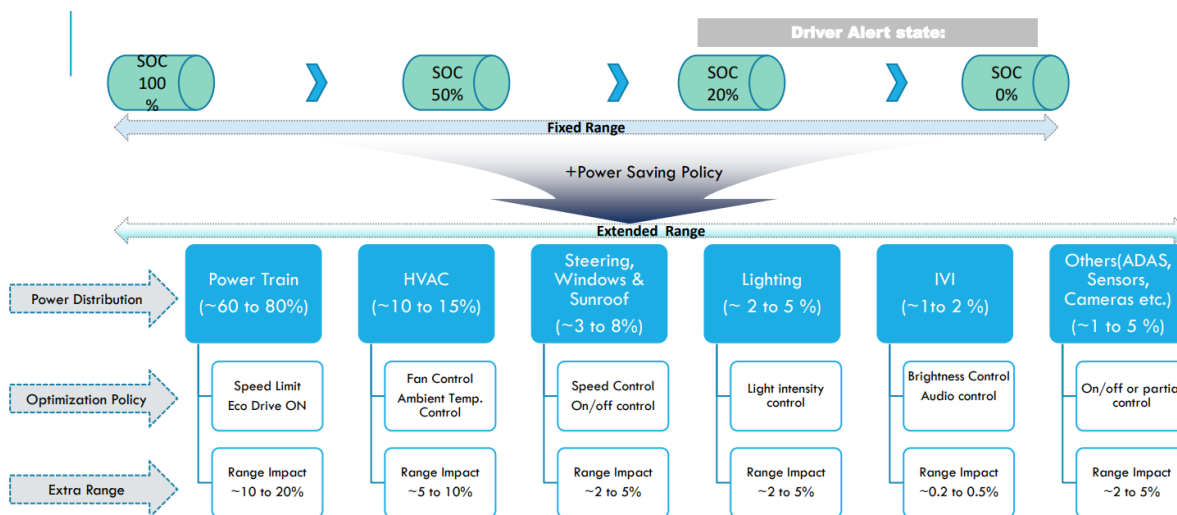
Driver Alert state:

SOC 100 %

SOC 50%

SOC 20%

SOC 0%

Fixed Range

+Power Saving Policy

Extended Range

Power Distribution

Optimization Policy

Extra Range

Power Train (~60 to 80%)

Speed Limit Eco Drive ON

Range Impact ~10 to 20%

HVAC (~10 to 15%)

Fan Control Ambient Temp. Control

Range Impact ~5 to 10%

Steering, Windows & Sunroof (~3 to 8%)

Speed Control On/off control

Range Impact ~2 to 5%

Lighting (~ 2 to 5 %)

Light intensity control

Range Impact ~2 to 5%

IVI (~1to 2 %)

Brightness Control Audio control

Range Impact ~0.2 to 0.5%

Others(ADAS, Sensors, Cameras etc.) (~1 to 5 %)

On/off or partia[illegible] control

Range Impact ~2 to 5%